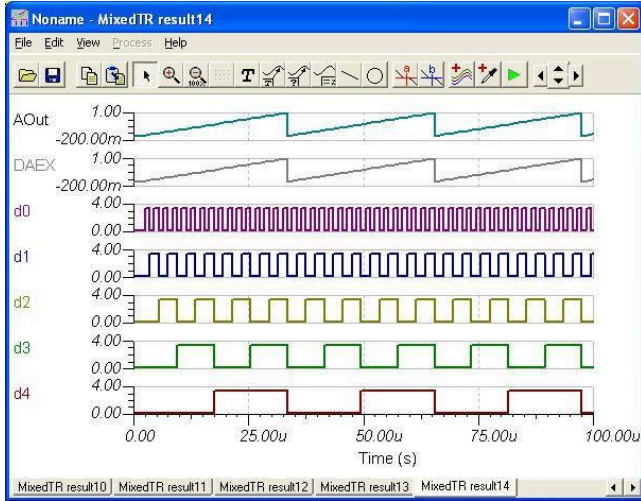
Noname - MixedTR result14

File Edit View Process Help

AOut 1.00 -200.00m

DAEX 1.00 -200.00m

d0 4.00 0.00

d1 4.00 0.00

d2 4.00 0.00

d3 4.00 0.00

d4 4.00 0.00

0.00 25.00u 50.00u 75.00u 100.00u

Time (s)

MixedTR result10 | MixedTR result11 | MixedTR result12 | MixedTR result13 | MixedTR result14